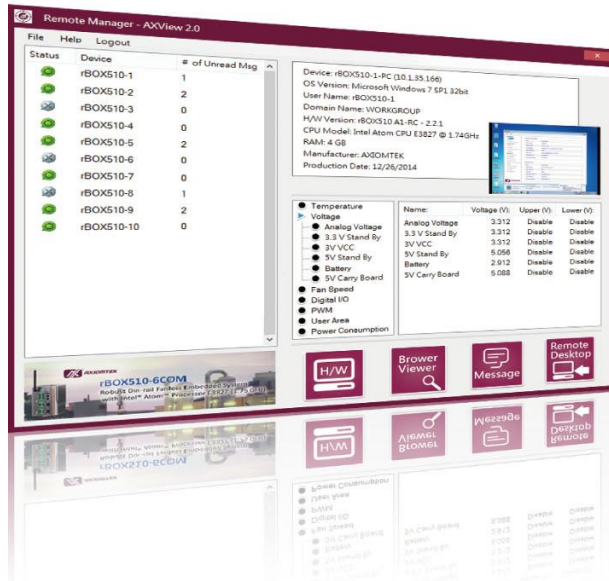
Remote Manager - AXView 2.0

File Help Logout

| Status | Device | # of Unread Msg |
|---|---|---|
| | rBOX510-1 | 1 |
| | rBOX510-2 | 2 |
| | rBOX510-3 | 0 |
| | rBOX510-4 | 0 |
| | rBOX510-5 | 2 |
| | rBOX510-6 | 0 |
| | rBOX510-7 | 0 |
| | rBOX510-8 | 1 |
| | rBOX510-9 | 2 |
| | rBOX510-10 | 0 |

AXIOMTEK
rBOX510-6COM
Robust Din-rail Fanless Embedded System with Intel® Atom™ Processor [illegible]

Device: rBOX510-1-PC (10.1.35.166)
OS Version: Microsoft Windows 7 SP1 32bit
User Name: rBOX510-1
Domain Name: WORKGROUP
H/W Version: rBOX510 A1-RC - 2.2.1
CPU Model: Intel Atom CPU E3827 @ 1.74GHz
RAM: 4 GB
Manufacturer: AXIOMTEK
Production Date: 12/26/2014

Temperature
Voltage
Analog Voltage
3.3 V Stand By
3V VCC
5V Stand By
Battery
5V Carry Board
Fan Speed
Digital I/O
PWM
User Area
Power Consumption

| Name: | Voltage (V): | Upper (V): | Lower (V): |
|---|---|---|---|
| Analog Voltage | 3.312 | Disable | Disable |
| 3.3 V Stand By | 3.312 | Disable | Disable |
| 3V VCC | 3.312 | Disable | Disable |
| 5V Stand By | 5.056 | Disable | Disable |
| Battery | 2.912 | Disable | Disable |
| 5V Carry Board | 5.088 | Disable | Disable |

H/W
Brower Viewer
Message
Remote Desktop